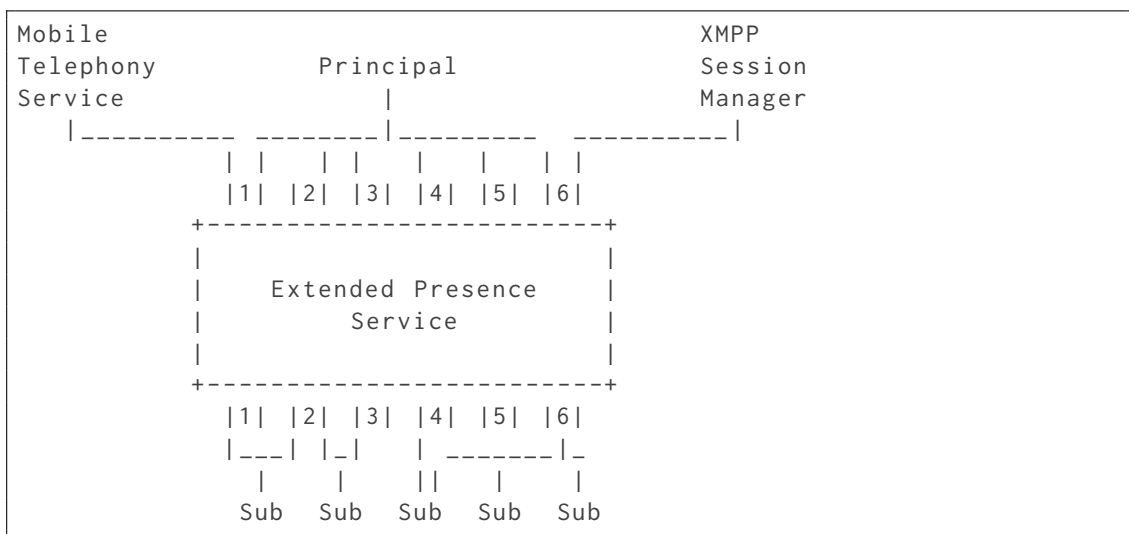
Mobile                                   XMPP
Telephony        Principal               Session
Service              |                   Manager
   |__________ ________|_________   __________|
           | |    | |    |    |    | |
           |1|  |2|  |3|  |4|  |5|  |6|
         +--------------------------+
         |                          |
         |    Extended Presence     |
         |         Service          |
         |                          |
         +--------------------------+
           |1|  |2|  |3|  |4|  |5|  |6|
           |___| |_|    | _______|_
            |     |     ||    |     |
           Sub   Sub   Sub   Sub   Sub